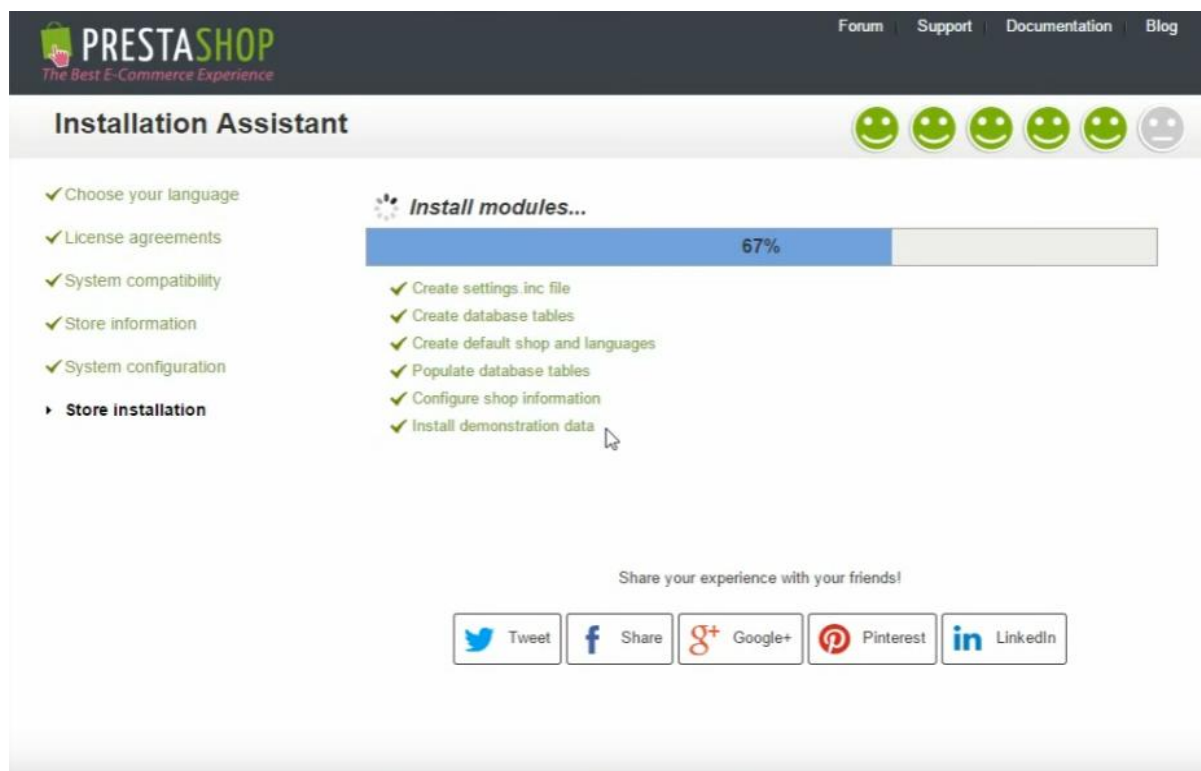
PRESTASHOP
The Best E-Commerce Experience

Forum Support Documentation Blog

Installation Assistant

✔ Choose your language
✔ License agreements
✔ System compatibility
✔ Store information
✔ System configuration
▸ Store installation

Install modules...

67%

✔ Create settings inc file
✔ Create database tables
✔ Create default shop and languages
✔ Populate database tables
✔ Configure shop information
✔ Install demonstration data

Share your experience with your friends!

Tweet
Share
Google+
Pinterest
LinkedIn